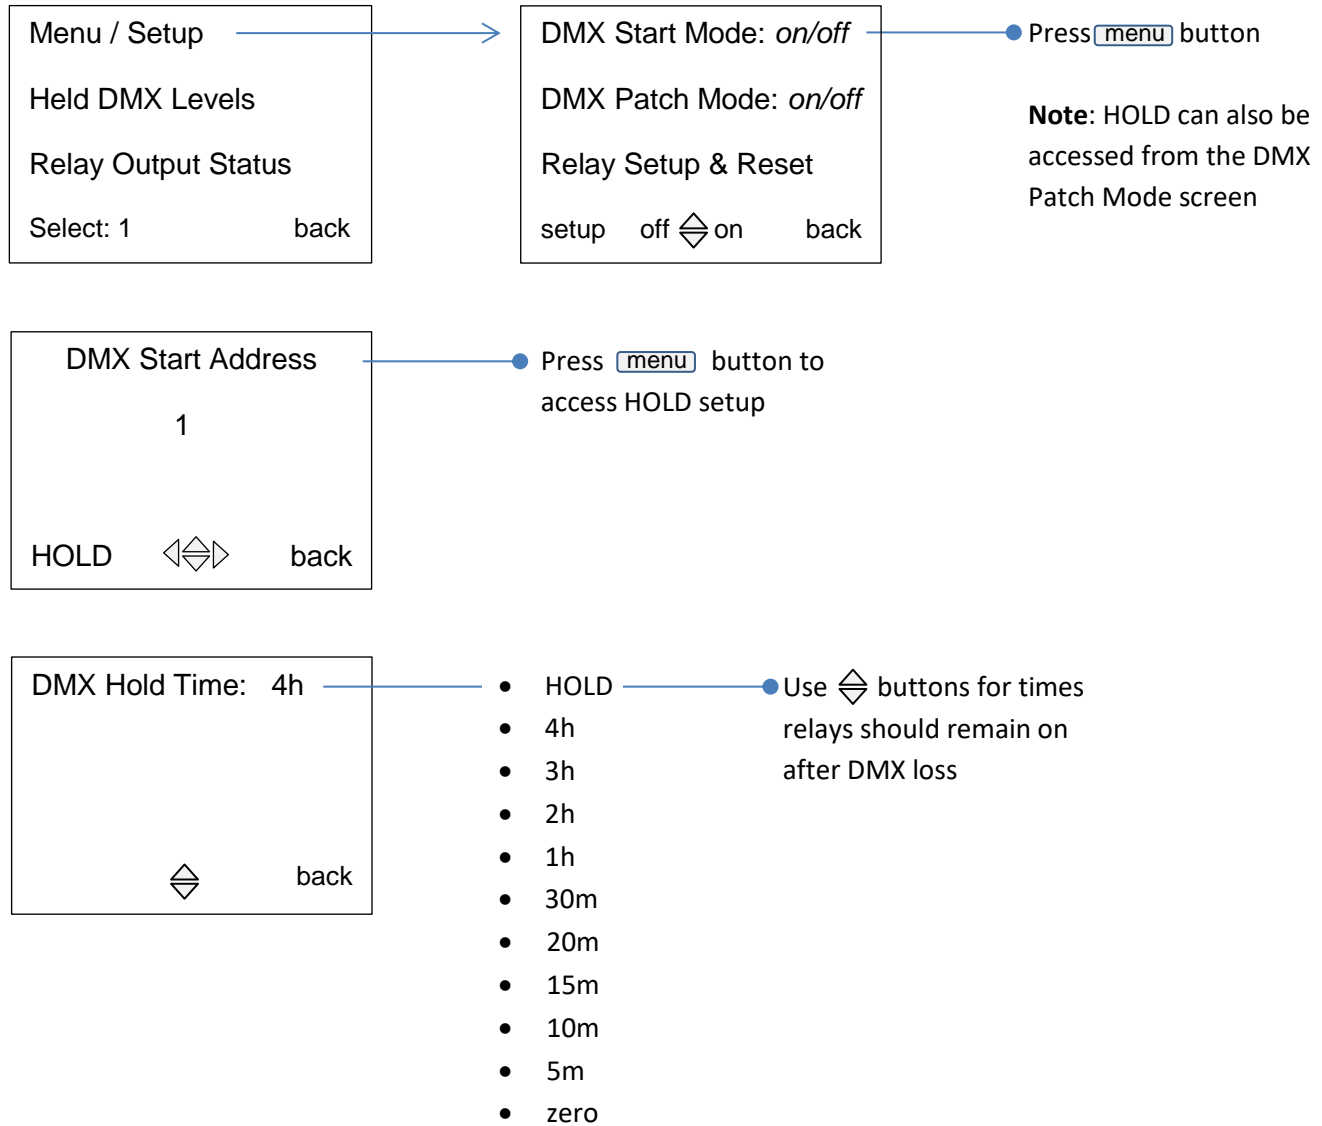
Menu / Setup

Held DMX Levels

Relay Output Status

Select: 1 back

DMX Start Mode: *on/off*

DMX Patch Mode: *on/off*

Relay Setup & Reset

setup off on back

Press menu button

**Note**: HOLD can also be accessed from the DMX Patch Mode screen

DMX Start Address

1

HOLD back

Press menu button to access HOLD setup

DMX Hold Time: 4h

back

- HOLD
- 4h
- 3h
- 2h
- 1h
- 30m
- 20m
- 15m
- 10m
- 5m
- zero

Use buttons for times relays should remain on after DMX loss